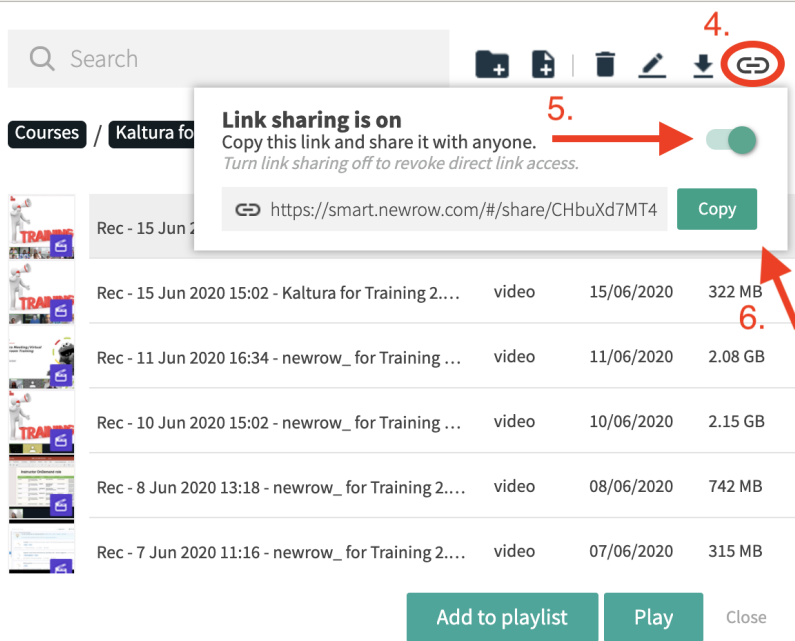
4.

Search

Courses / Kaltura fo

Link sharing is on

5.

Copy this link and share it with anyone.

Turn link sharing off to revoke direct link access.

https://smart.newrow.com/#/share/CHbuXd7MT4

Copy

6.

TRAINING

Rec - 15 Jun 2

TRAINING

Rec - 15 Jun 2020 15:02 - Kaltura for Training 2.... video 15/06/2020 322 MB

Rec - 11 Jun 2020 16:34 - newrow_ for Training ... video 11/06/2020 2.08 GB

TRAINING

Rec - 10 Jun 2020 15:02 - newrow_ for Training ... video 10/06/2020 2.15 GB

Rec - 8 Jun 2020 13:18 - newrow_ for Training 2.... video 08/06/2020 742 MB

Rec - 7 Jun 2020 11:16 - newrow_ for Training 2.... video 07/06/2020 315 MB

Add to playlist

Play

Close